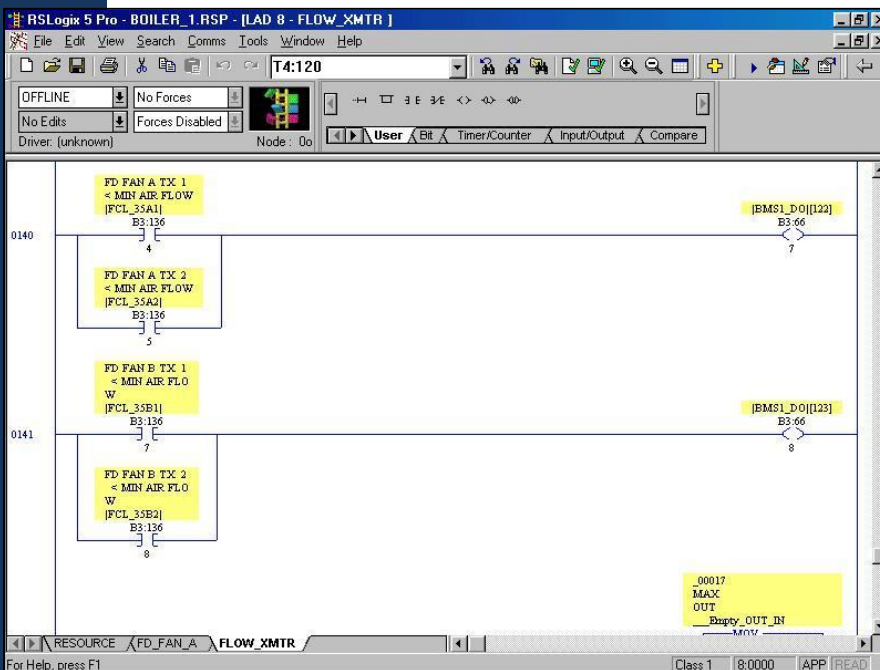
RSLogix 5 Pro - BOILER_1.RSP - [LAD 8 - FLOW_XMTR]

File Edit View Search Comms Tools Window Help

T4:120

OFFLINE
No Forces
No Edits
Forces Disabled
Driver: (unknown)
Node : 0o

User Bit Timer/Counter Input/Output Compare

FD FAN A TX 1
< MIN AIR FLOW
|FCL_35A1|
B3:136
4

|BMS1_DO|[122]
B3:66
7

0140

FD FAN A TX 2
< MIN AIR FLOW
|FCL_35A2|
B3:136
5

FD FAN B TX 1
< MIN AIR FLO
W
|FCL_35B1|
B3:136
7

|BMS1_DO|[123]
B3:66
8

0141

FD FAN B TX 2
< MIN AIR FLO
W
|FCL_35B2|
B3:136
8

_00017
MAX
OUT
__Empty_OUT_IN
MOV

RESOURCE FD_FAN_A FLOW_XMTR

For Help, press F1
Class 1
8:0000
APP
READ